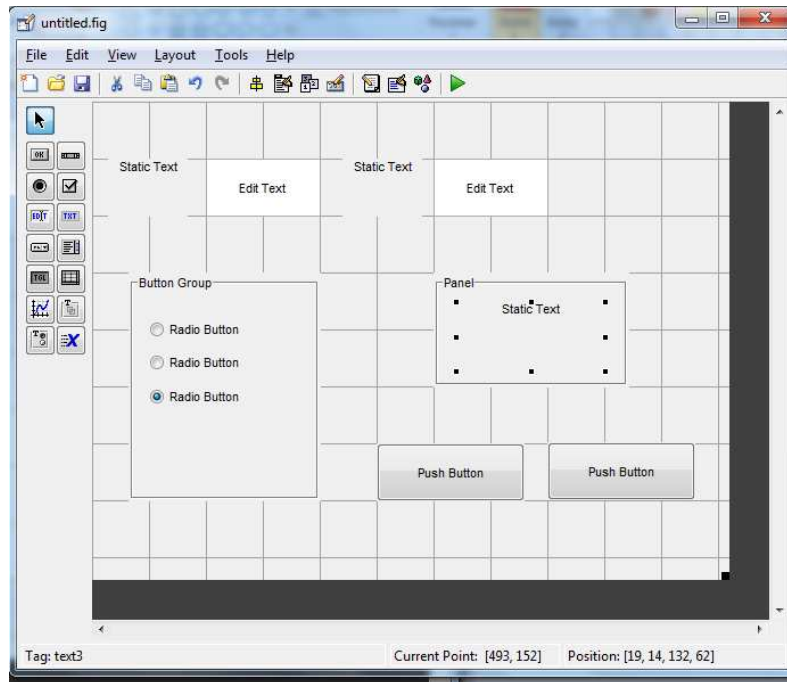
untitled.fig

File Edit View Layout Tools Help

OK

EDIT TXT

TGL

Static Text

Edit Text

Static Text

Edit Text

Button Group

Radio Button

Radio Button

Radio Button

Panel

Static Text

Push Button

Push Button

Tag: text3

Current Point: [493, 152]

Position: [19, 14, 132, 62]